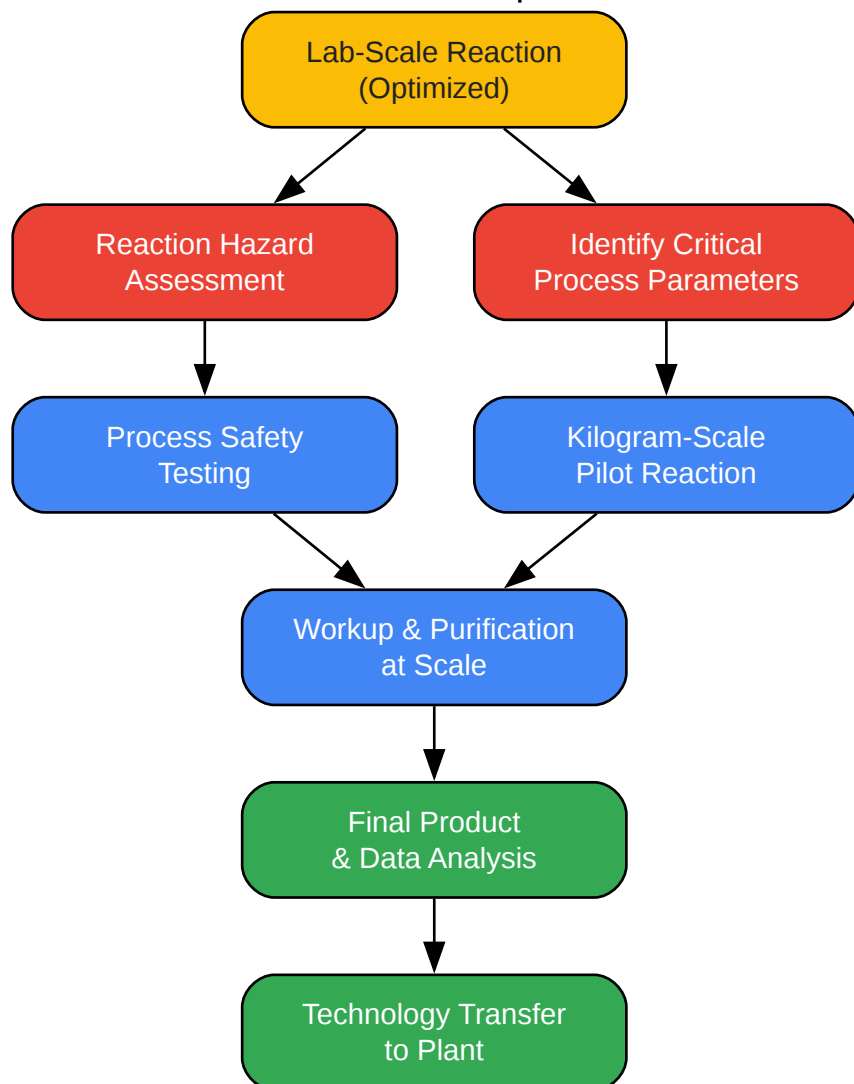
Lab-Scale Reaction (Optimized)

Reaction Hazard Assessment

Identify Critical Process Parameters

Process Safety Testing

Kilogram-Scale Pilot Reaction

Workup & Purification at Scale

Final Product & Data Analysis

Technology Transfer to Plant